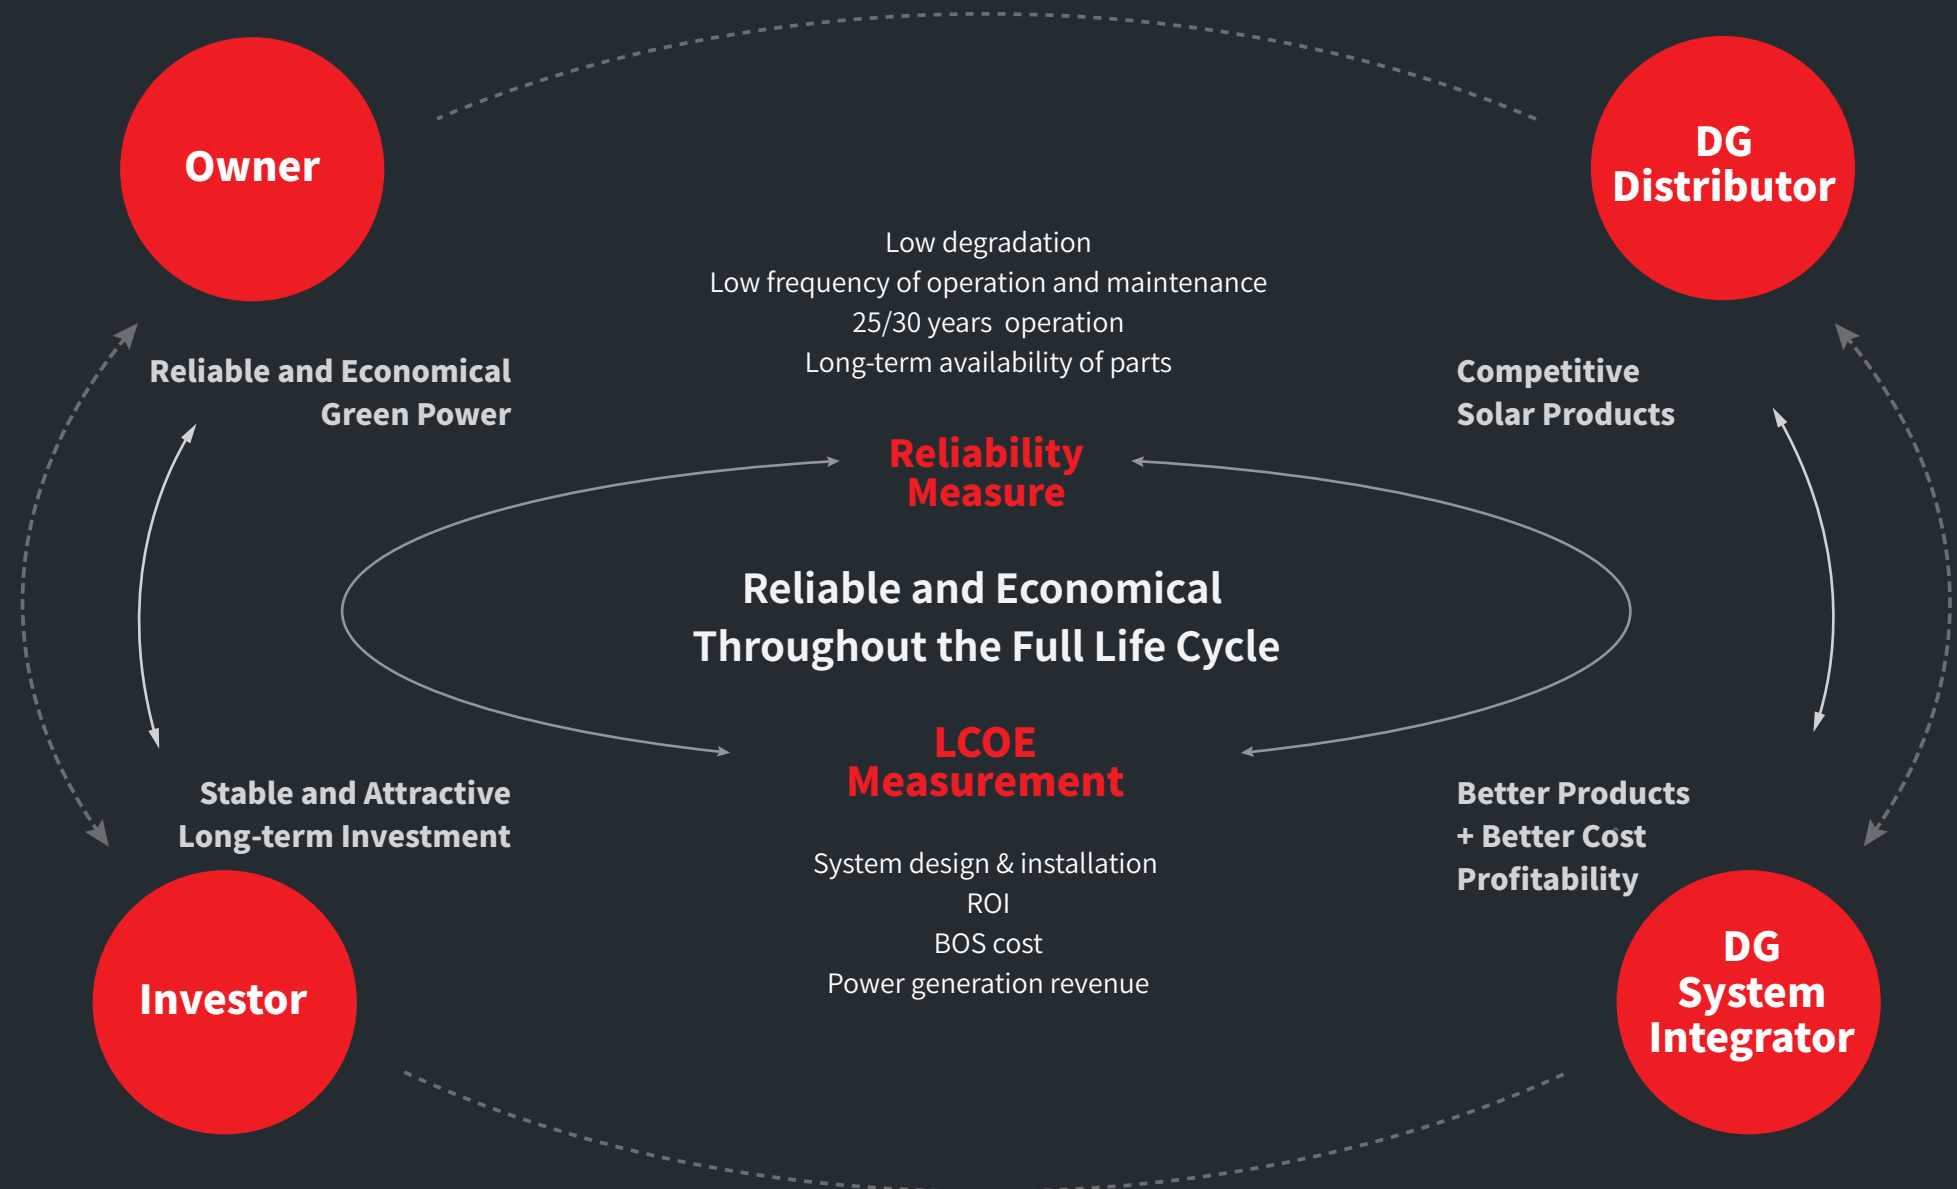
Owner

DG Distributor

Low degradation
Low frequency of operation and maintenance
25/30 years operation
Long-term availability of parts

Reliable and Economical Green Power

Competitive Solar Products

Reliability Measure

Reliable and Economical Throughout the Full Life Cycle

LCOE Measurement

Stable and Attractive Long-term Investment

Better Products + Better Cost Profitability

System design & installation
ROI
BOS cost
Power generation revenue

Investor

DG System Integrator